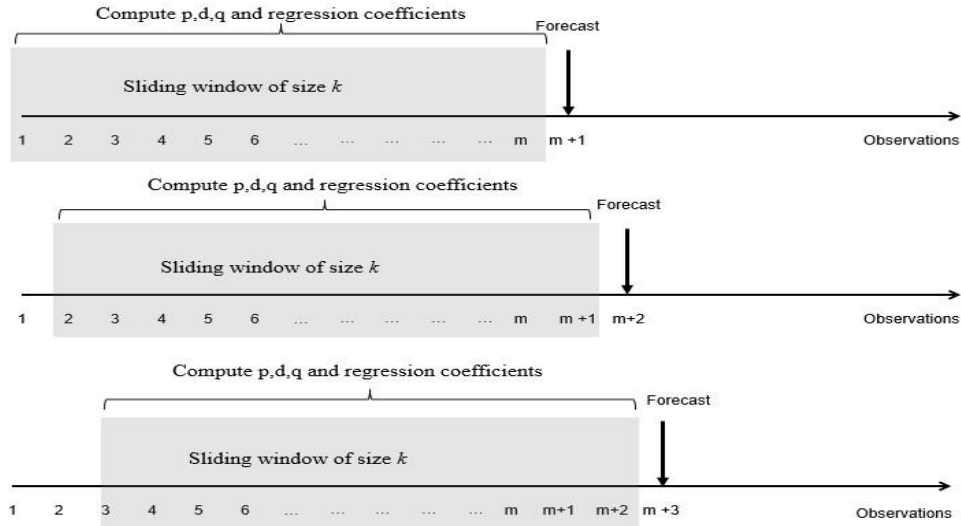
Compute p,d,q and regression coefficients

Forecast

Sliding window of size $k$

1 2 3 4 5 6 … … … … … m m +1 Observations

Compute p,d,q and regression coefficients

Forecast

Sliding window of size $k$

1 2 3 4 5 6 … … … … … m m +1 m+2 Observations

Compute p,d,q and regression coefficients

Forecast

Sliding window of size $k$

1 2 3 4 5 6 … … … … … m m+1 m+2 m +3 Observations